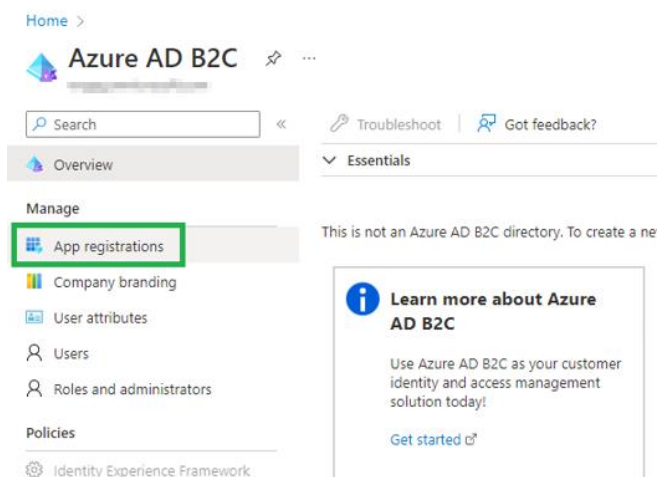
Home >

Azure AD B2C

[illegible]

Search

«

Troubleshoot

Got feedback?

Overview

Essentials

Manage

App registrations

This is not an Azure AD B2C directory. To create a ne

Company branding

User attributes

Users

Roles and administrators

Learn more about Azure AD B2C

Use Azure AD B2C as your customer identity and access management solution today!

Get started

Policies

Identity Experience Framework